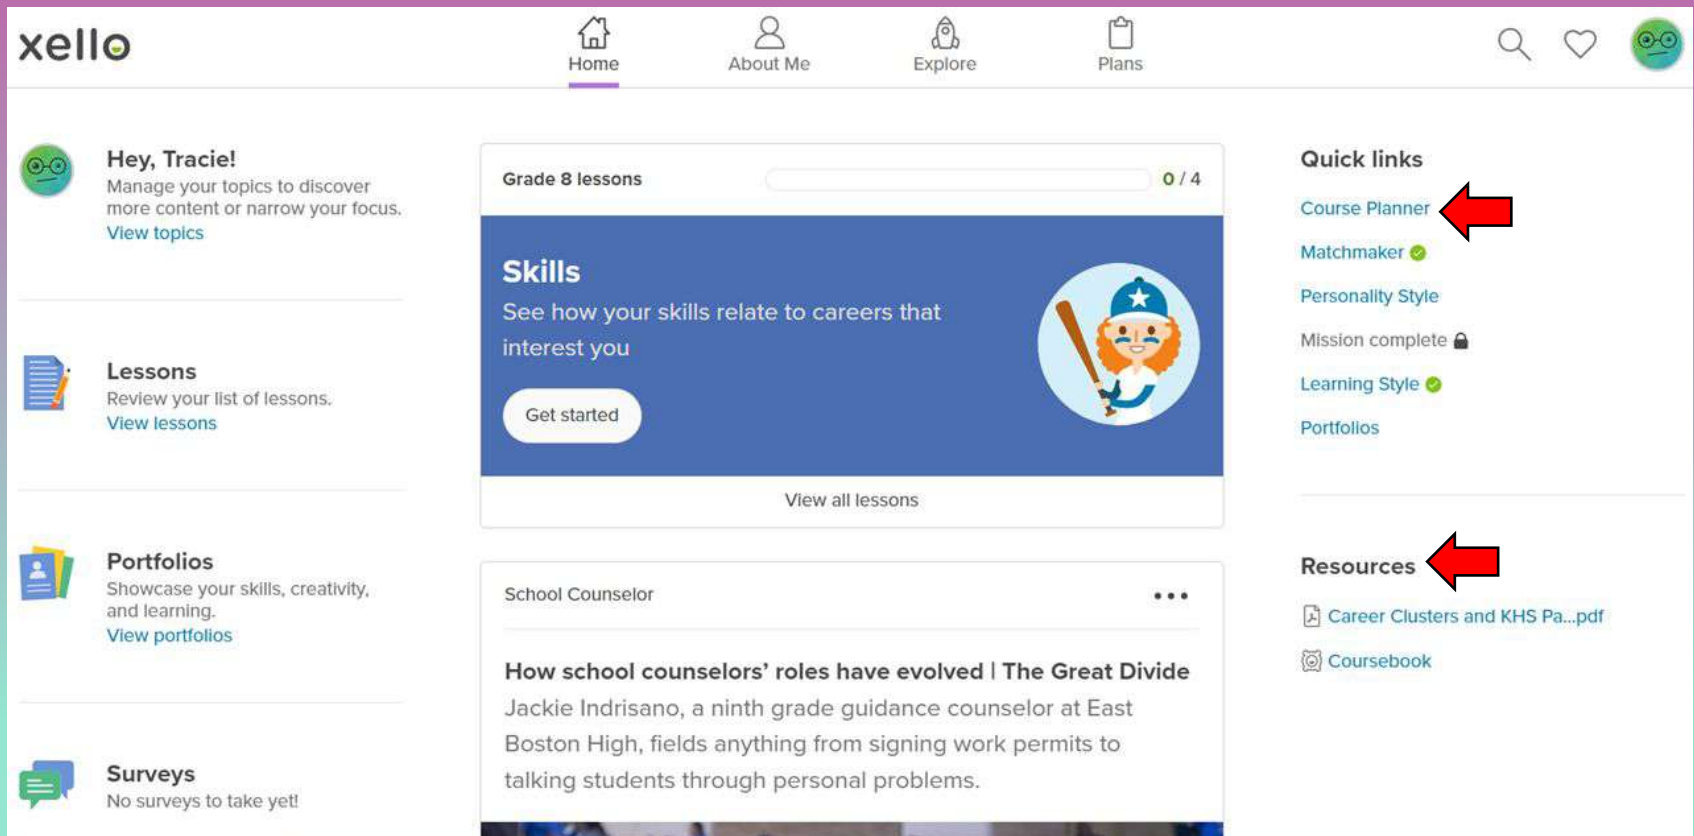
xello

Home
About Me
Explore
Plans

Hey, Tracie!
Manage your topics to discover more content or narrow your focus.
View topics

Lessons
Review your list of lessons.
View lessons

Portfolios
Showcase your skills, creativity, and learning.
View portfolios

Surveys
No surveys to take yet!

Grade 8 lessons
0 / 4

Skills
See how your skills relate to careers that interest you
Get started

View all lessons

School Counselor
•••

How school counselors' roles have evolved | The Great Divide
Jackie Indrisano, a ninth grade guidance counselor at East Boston High, fields anything from signing work permits to talking students through personal problems.

Quick links
Course Planner
Matchmaker
Personality Style
Mission complete
Learning Style
Portfolios

Resources
Career Clusters and KHS Pa...pdf
Coursebook